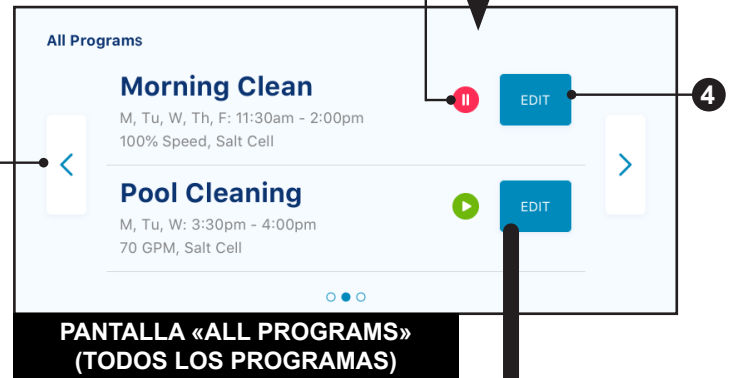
All Programs

Morning Clean
M, Tu, W, Th, F: 11:30am - 2:00pm
100% Speed, Salt Cell

EDIT

4

Pool Cleaning
M, Tu, W: 3:30pm - 4:00pm
70 GPM, Salt Cell

EDIT

PANTALLA «ALL PROGRAMS» (TODOS LOS PROGRAMAS)